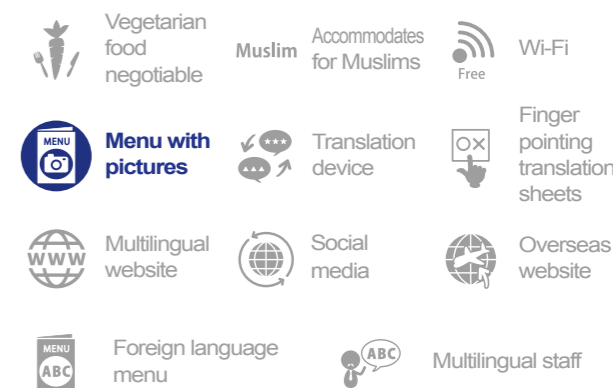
Vegetarian food negotiable

Muslim Accommodates for Muslims

Free Wi-Fi

MENU Menu with pictures

Translation device

Finger pointing translation sheets

WWW Multilingual website

Social media

Overseas website

MENU ABC Foreign language menu

ABC Multilingual staff